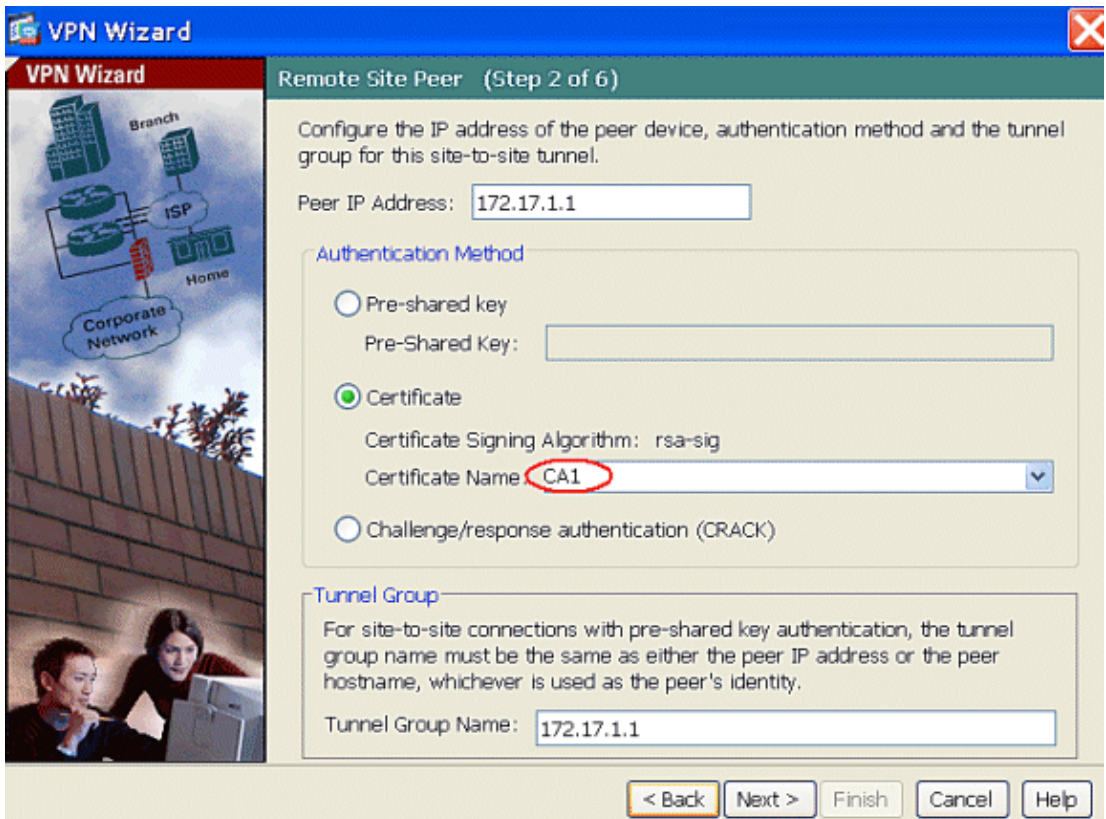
VPN Wizard

VPN Wizard

Branch

ISP

Home

Corporate Network

Remote Site Peer (Step 2 of 6)

Configure the IP address of the peer device, authentication method and the tunnel group for this site-to-site tunnel.

Peer IP Address: 172.17.1.1

Authentication Method

Pre-shared key

Pre-Shared Key:

Certificate

Certificate Signing Algorithm: rsa-sig

Certificate Name: CA1

Challenge/response authentication (CRACK)

Tunnel Group

For site-to-site connections with pre-shared key authentication, the tunnel group name must be the same as either the peer IP address or the peer hostname, whichever is used as the peer's identity.

Tunnel Group Name: 172.17.1.1

< Back Next > Finish Cancel Help